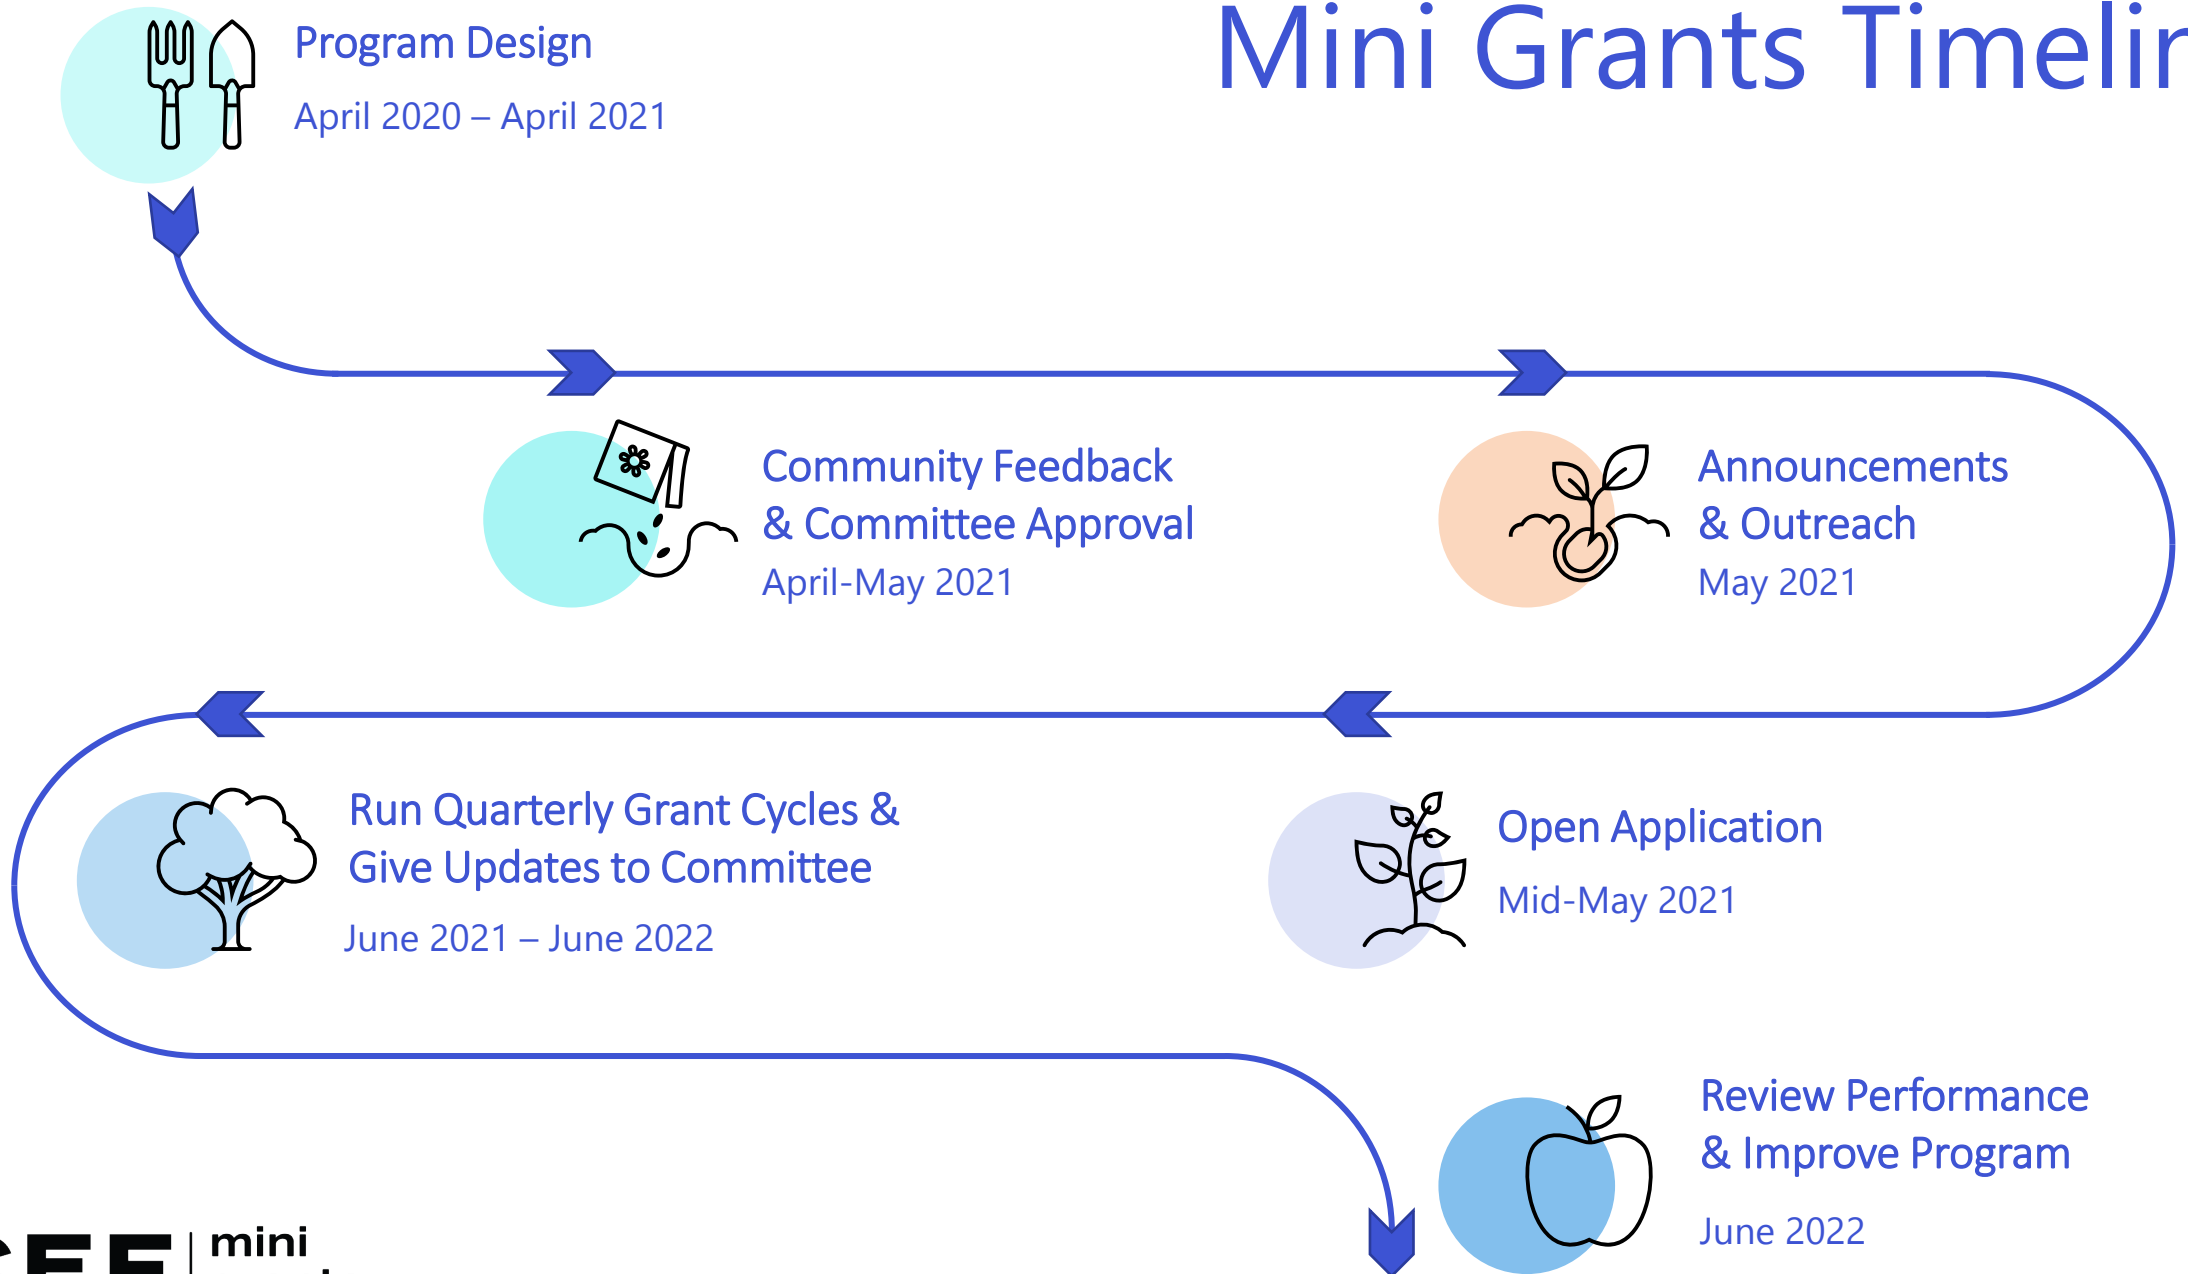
Mini Grants Timelin

Program Design
April 2020 – April 2021

Community Feedback & Committee Approval
April-May 2021

Announcements & Outreach
May 2021

Run Quarterly Grant Cycles & Give Updates to Committee
June 2021 – June 2022

Open Application
Mid-May 2021

Review Performance & Improve Program
June 2022

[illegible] | mini